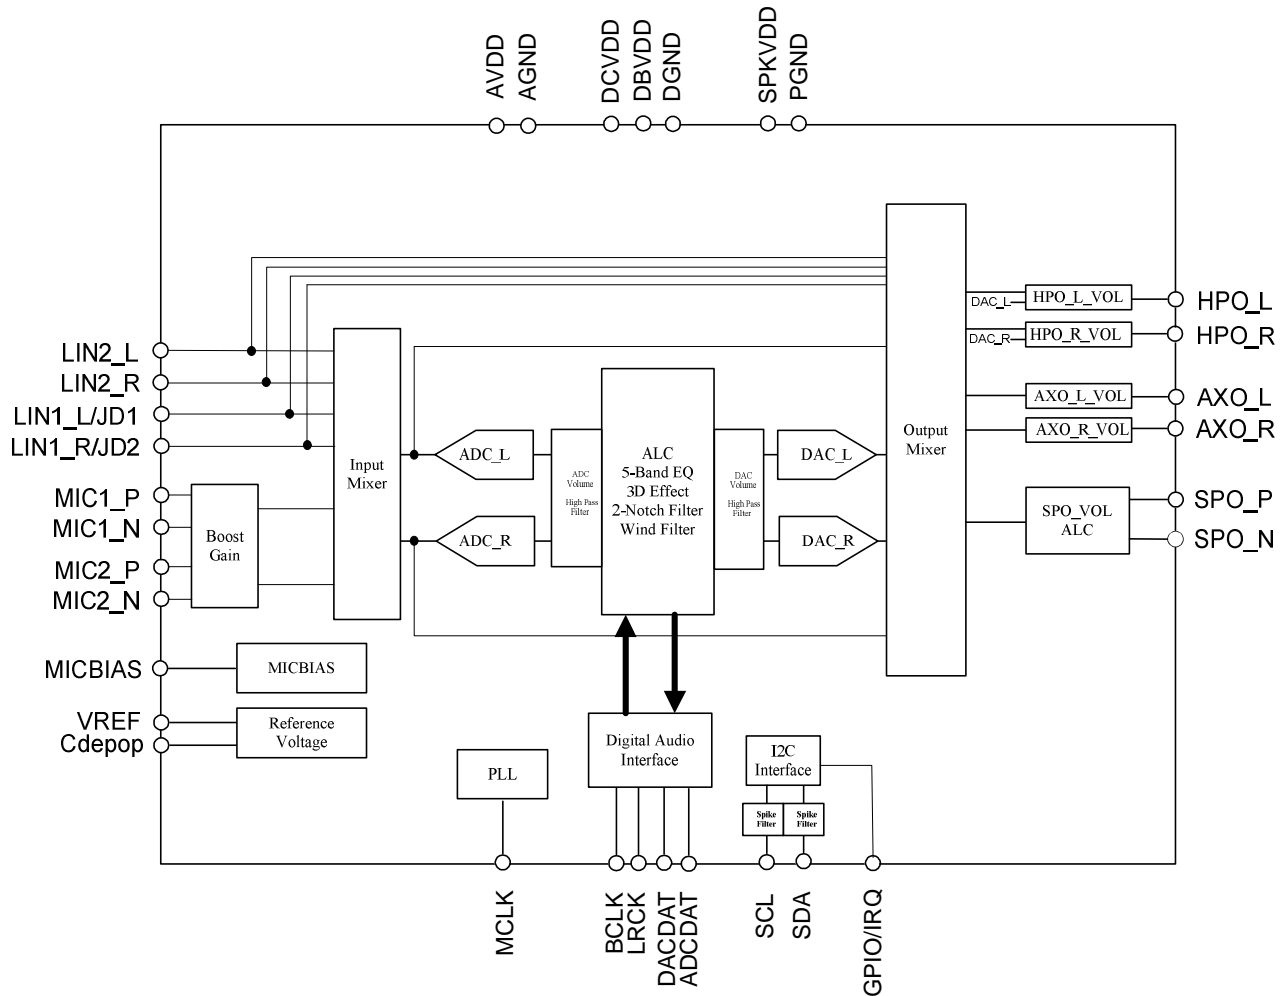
AVDD
AGND
DCVDD
DBVDD
DGND
SPKVDD
PGND

LIN2_L
LIN2_R
LIN1_L/JD1
LIN1_R/JD2
MIC1_P
MIC1_N
MIC2_P
MIC2_N
MICBIAS
VREF
Cdepop

Boost Gain
Input Mixer
ADC_L
ADC_R
ADC Volume
High Pass Filter
ALC
5-Band EQ
3D Effect
2-Notch Filter
Wind Filter
DAC Volume
High Pass Filter
DAC_L
DAC_R
Output Mixer
DAC_L
HPO_L_VOL
DAC_R
HPO_R_VOL
AXO_L_VOL
AXO_R_VOL
SPO_VOL
ALC

HPO_L
HPO_R
AXO_L
AXO_R
SPO_P
SPO_N

MICBIAS
Reference Voltage
PLL
Digital Audio Interface
I2C Interface
Spike Filter
Spike Filter

MCLK
BCLK
LRCK
DACDAT
ADCDAT
SCL
SDA
GPIO/IRQ